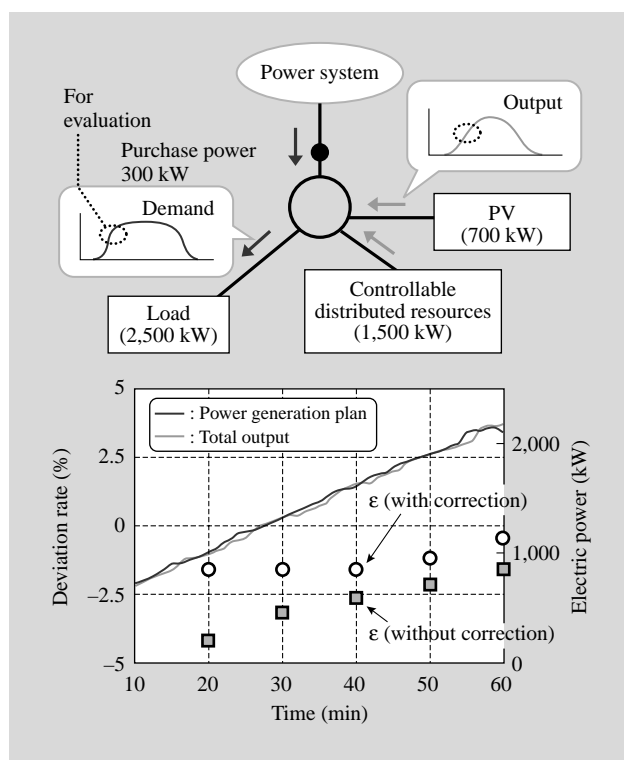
Power system

For evaluation

Purchase power 300 kW

Output

Demand

PV (700 kW)

Load (2,500 kW)

Controllable distributed resources (1,500 kW)

: Power generation plan
: Total output

ε (with correction)

ε (without correction)

Deviation rate (%)

5
2.5
0
−2.5
−5

Electric power (kW)

2,000
1,000
0

10 20 30 40 50 60

Time (min)